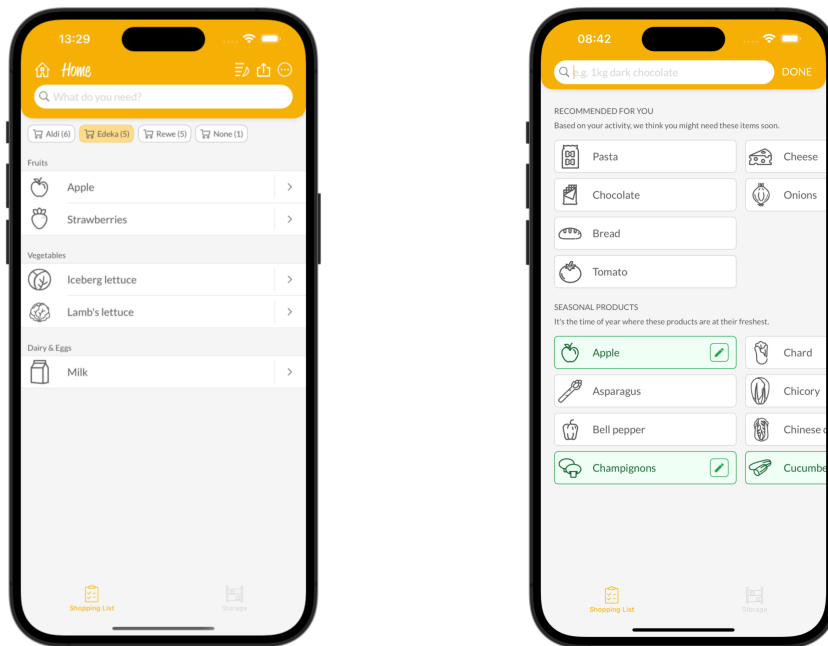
13:29

Home

What do you need?

Aldi (6) Edeka (5) Rewe (5) None (1)

Fruits

Apple

Strawberries

Vegetables

Iceberg lettuce

Lamb's lettuce

Dairy & Eggs

Milk

Shopping List Storage

08:42

e.g. 1kg dark chocolate DONE

RECOMMENDED FOR YOU

Based on your activity, we think you might need these items soon.

Pasta

Cheese

Chocolate

Onions

Bread

Tomato

SEASONAL PRODUCTS

It's the time of year where these products are at their freshest.

Apple

Chard

Asparagus

Chicory

Bell pepper

Chinese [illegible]

Champignons

Cucumbe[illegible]

Shopping List Storage